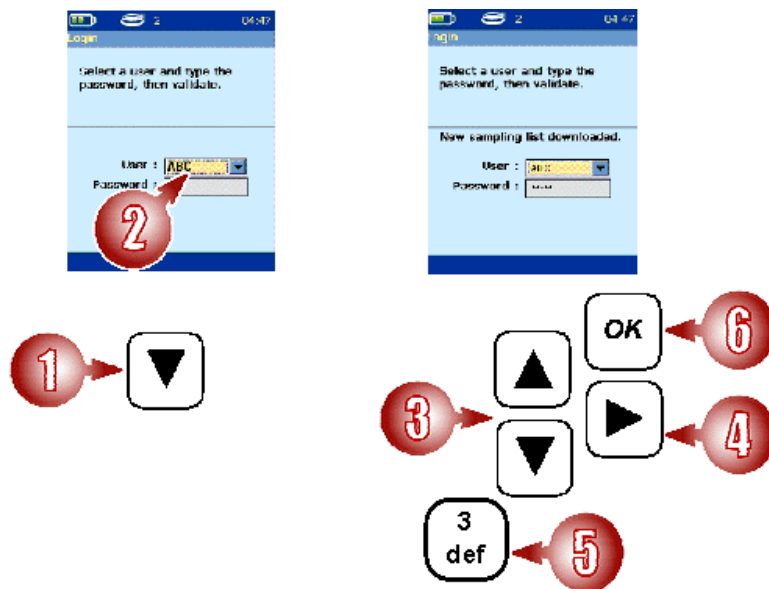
2 04:47
Login
Select a user and type the password, then validate.
User : ABC
Password :
2

2 04:47
ogin
Select a user and type the password, then validate.
New sampling list downloaded.
User : ABC
Password : ....

1
OK
6
3
4
3
def
5